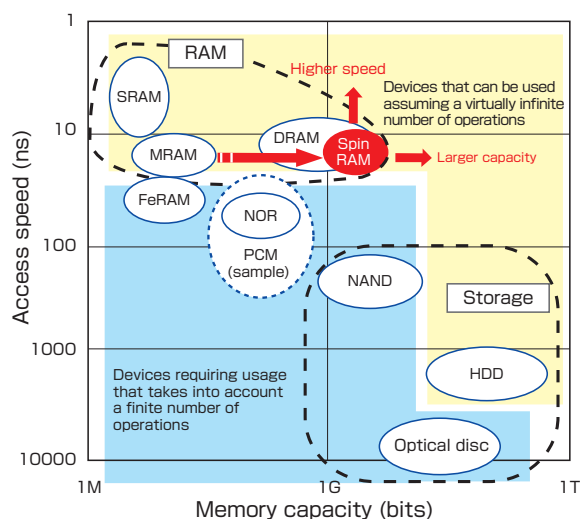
1
10
100
1000
10000
Access speed (ns)

RAM
SRAM
MRAM
FeRAM
DRAM
Spin RAM
NOR
PCM (sample)
NAND
HDD
Optical disc
Storage

Higher speed
Larger capacity

Devices that can be used assuming a virtually infinite number of operations

Devices requiring usage that takes into account a finite number of operations

1M
1G
1T
Memory capacity (bits)